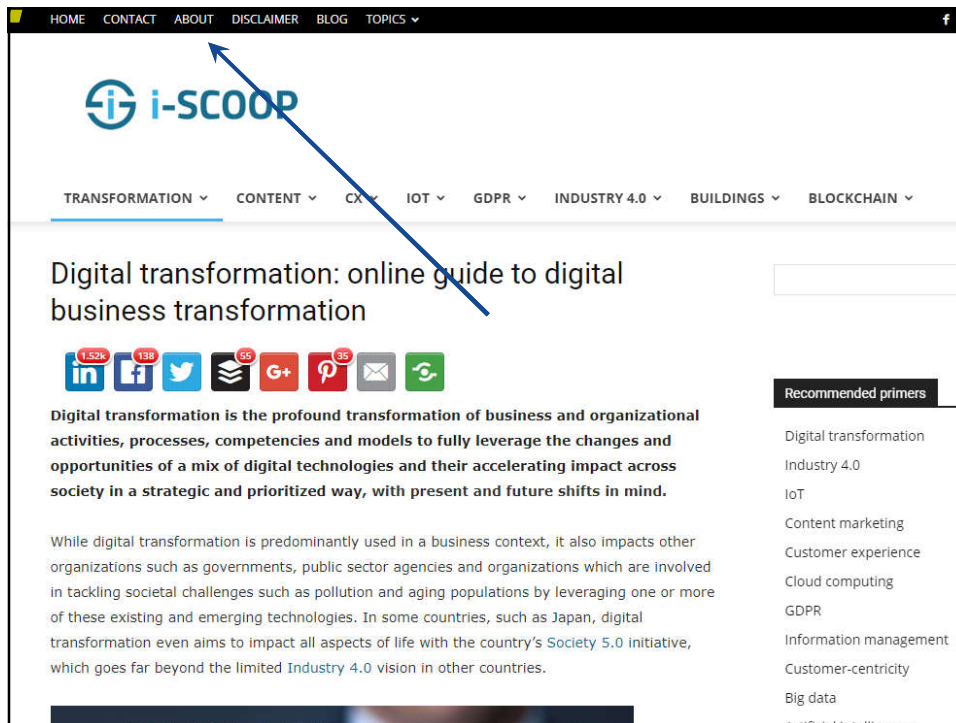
HOME CONTACT ABOUT DISCLAIMER BLOG TOPICS

i-SCOOP

TRANSFORMATION CONTENT CX IOT GDPR INDUSTRY 4.0 BUILDINGS BLOCKCHAIN

Digital transformation: online guide to digital business transformation

1.52k 138 55 G+ 35

**Digital transformation is the profound transformation of business and organizational activities, processes, competencies and models to fully leverage the changes and opportunities of a mix of digital technologies and their accelerating impact across society in a strategic and prioritized way, with present and future shifts in mind.**

While digital transformation is predominantly used in a business context, it also impacts other organizations such as governments, public sector agencies and organizations which are involved in tackling societal challenges such as pollution and aging populations by leveraging one or more of these existing and emerging technologies. In some countries, such as Japan, digital transformation even aims to impact all aspects of life with the country's Society 5.0 initiative, which goes far beyond the limited Industry 4.0 vision in other countries.

Recommended primers

Digital transformation
Industry 4.0
IoT
Content marketing
Customer experience
Cloud computing
GDPR
Information management
Customer-centricity
Big data
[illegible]